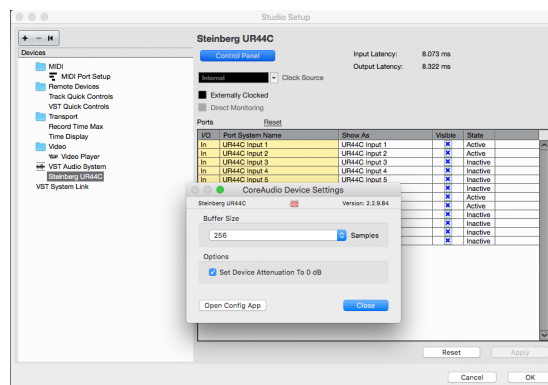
Studio Setup

+ − K◀

Devices

MIDI
MIDI Port Setup
Remote Devices
Track Quick Controls
VST Quick Controls
Transport
Record Time Max
Time Display
Video
Video Player
VST Audio System
Steinberg UR44C
VST System Link

Steinberg UR44C

Control Panel

Input Latency: 8.073 ms
Output Latency: 8.322 ms

Internal Clock Source

Externally Clocked
Direct Monitoring

Ports Reset

| I/O | Port System Name | Show As | Visible | State |
|---|---|---|---|---|
| In | UR44C Input 1 | UR44C Input 1 | × | Active |
| In | UR44C Input 2 | UR44C Input 2 | × | Active |
| In | UR44C Input 3 | UR44C Input 3 | × | Inactive |
| In | UR44C Input 4 | UR44C Input 4 | × | Inactive |
| In | UR44C Input 5 | UR44C Input 5 | × | Inactive |
| | | | × | Inactive |
| | | | × | Active |
| | | | × | Active |
| | | | × | Inactive |
| | | | × | Inactive |
| | | | × | Inactive |
| | | | × | Inactive |

CoreAudio Device Settings

Steinberg UR44C Version: 2.2.9.84

Buffer Size

256 Samples

Options

Set Device Attenuation To 0 dB

Open Config App Close

Reset Apply

Cancel OK